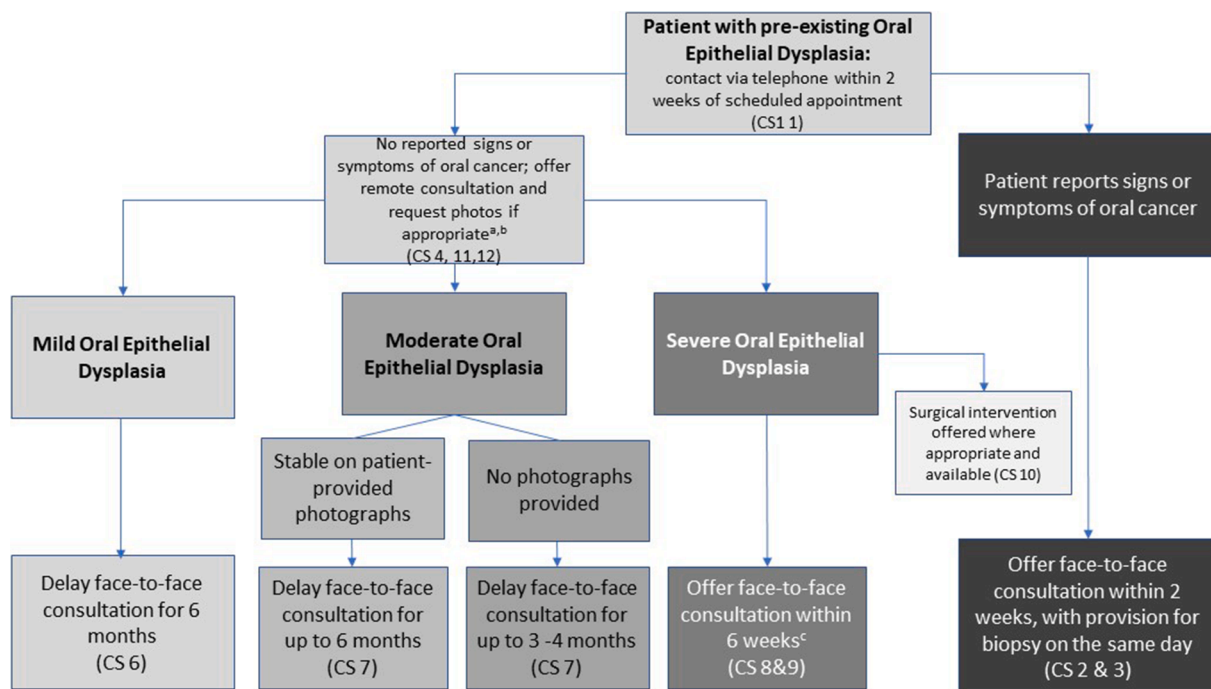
**Patient with pre-existing Oral Epithelial Dysplasia:**
contact via telephone within 2 weeks of scheduled appointment
(CS1 1)

No reported signs or symptoms of oral cancer; offer remote consultation and request photos if appropriate$^{a,b}$
(CS 4, 11,12)

Patient reports signs or symptoms of oral cancer

**Mild Oral Epithelial Dysplasia**

**Moderate Oral Epithelial Dysplasia**

**Severe Oral Epithelial Dysplasia**

Surgical intervention offered where appropriate and available (CS 10)

Stable on patient-provided photographs

No photographs provided

Delay face-to-face consultation for 6 months
(CS 6)

Delay face-to-face consultation for up to 6 months
(CS 7)

Delay face-to-face consultation for up to 3 -4 months
(CS 7)

Offer face-to-face consultation within 6 weeks$^{c}$
(CS 8&9)

Offer face-to-face consultation within 2 weeks, with provision for biopsy on the same day
(CS 2 & 3)